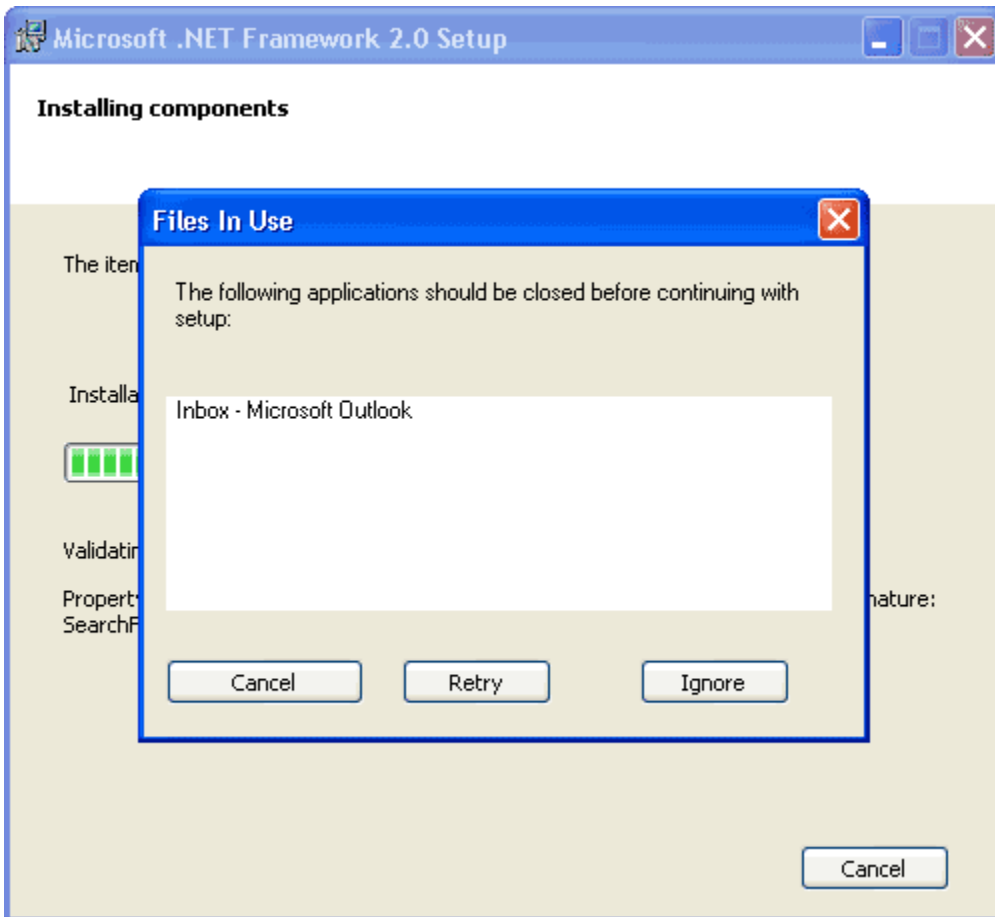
Microsoft .NET Framework 2.0 Setup

Installing components

The item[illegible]

Installa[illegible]

Validatin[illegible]

Property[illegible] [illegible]nature:
SearchF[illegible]

Files In Use

The following applications should be closed before continuing with setup:

Inbox - Microsoft Outlook

Cancel

Retry

Ignore

Cancel